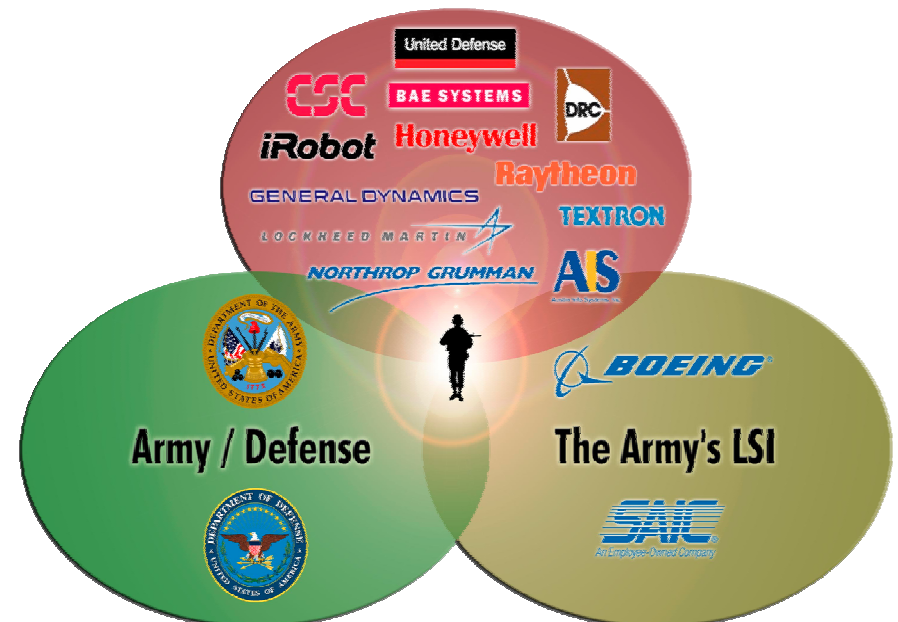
United Defense

CSC

BAE SYSTEMS

DRC

iRobot

Honeywell

Raytheon

GENERAL DYNAMICS

TEXTRON

LOCKHEED MARTIN

NORTHROP GRUMMAN

AIS

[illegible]

DEPARTMENT OF THE ARMY UNITED STATES OF AMERICA

1775

BOEING

Army / Defense

The Army's LSI

DEPARTMENT OF DEFENSE UNITED STATES OF AMERICA

SAIC

An Employee-Owned Company